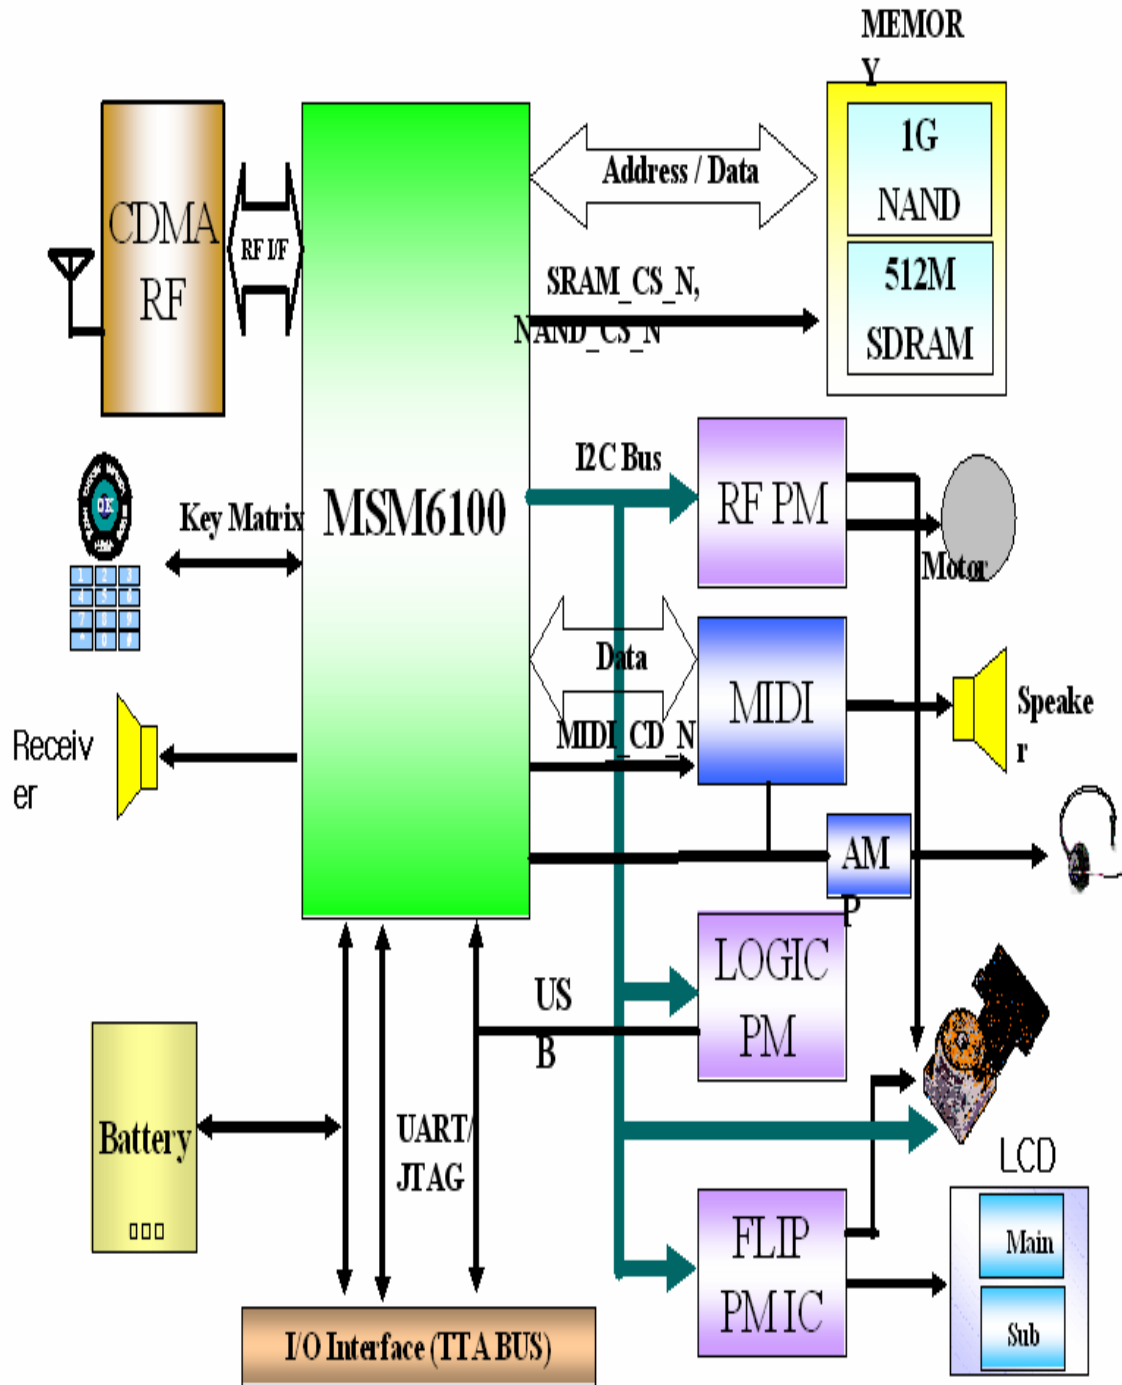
MEMOR Y

1G NAND

512M SDRAM

CDMA RF

RF I/F

MSM6100

Address / Data

SRAM_CS_N, NAND_CS_N

I2C Bus

RF PM

Motor

Key Matrix

Data

MIDI

MIDI_CD_N

Speake r

Receiv er

AM P

LOGIC PM

US B

Battery

UART/ JTAG

LCD

Main

Sub

FLIP PMIC

I/O Interface (TTA BUS)